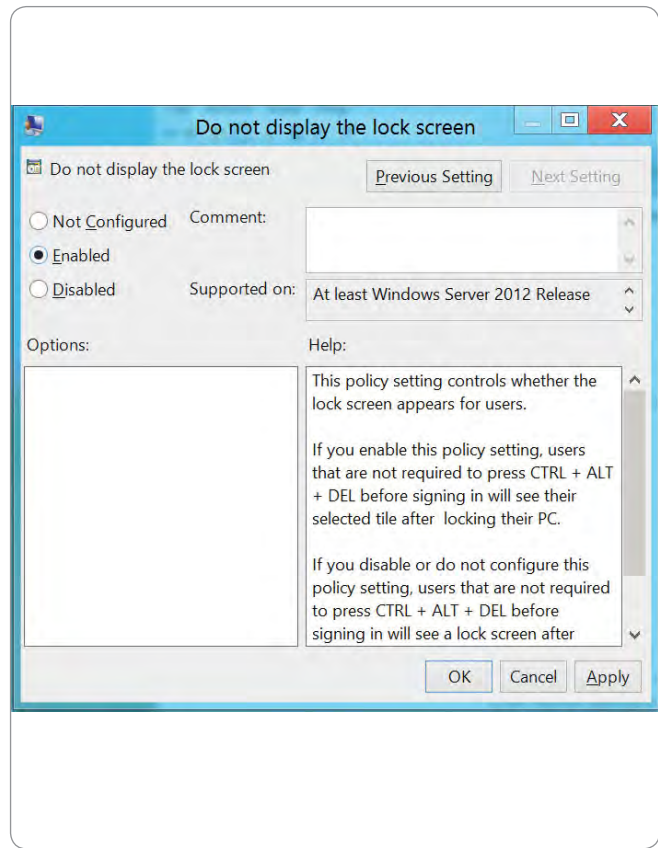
Do not display the lock screen

Do not display the lock screen

Previous Setting

Next Setting

Not Configured

Comment:

Enabled

Disabled

Supported on:

At least Windows Server 2012 Release

Options:

Help:

This policy setting controls whether the lock screen appears for users.

If you enable this policy setting, users that are not required to press CTRL + ALT + DEL before signing in will see their selected tile after locking their PC.

If you disable or do not configure this policy setting, users that are not required to press CTRL + ALT + DEL before signing in will see a lock screen after

OK

Cancel

Apply